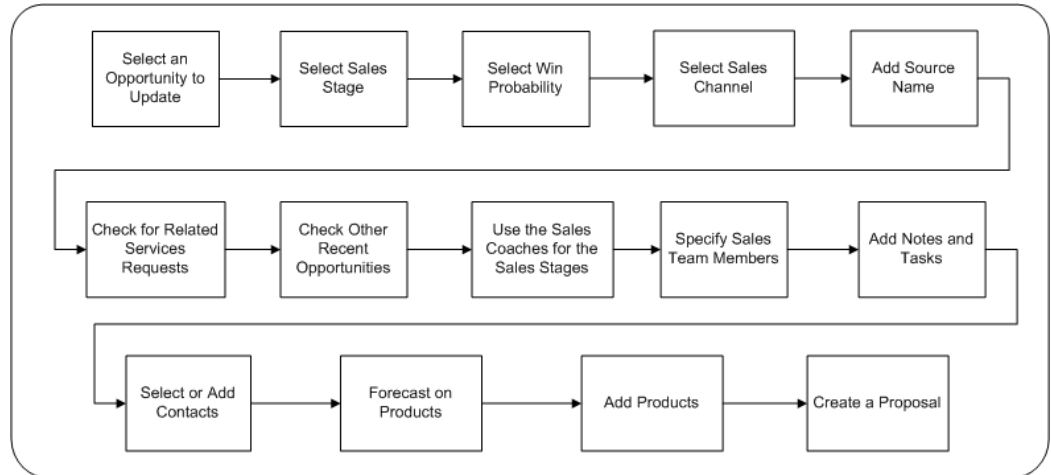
Select an Opportunity to Update

Select Sales Stage

Select Win Probability

Select Sales Channel

Add Source Name

Check for Related Services Requests

Check Other Recent Opportunities

Use the Sales Coaches for the Sales Stages

Specify Sales Team Members

Add Notes and Tasks

Select or Add Contacts

Forecast on Products

Add Products

Create a Proposal